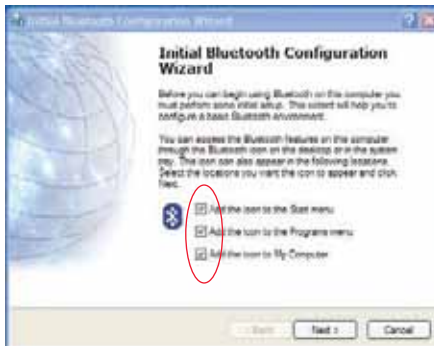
Initial Bluetooth Configuration Wizard

Initial Bluetooth Configuration Wizard

Before you can begin using Bluetooth on this computer you must perform some initial setup. This wizard will help you to configure a basic Bluetooth environment.

You can access the Bluetooth features on this computer through the Bluetooth icon on the desktop or in the system tray. This icon can also appear in the following locations. Select the locations you want the icon to appear and click Next.

Add the icon to the Start menu

Add the icon to the Programs menu

Add the icon to My Computer

< Back

Next >

Cancel